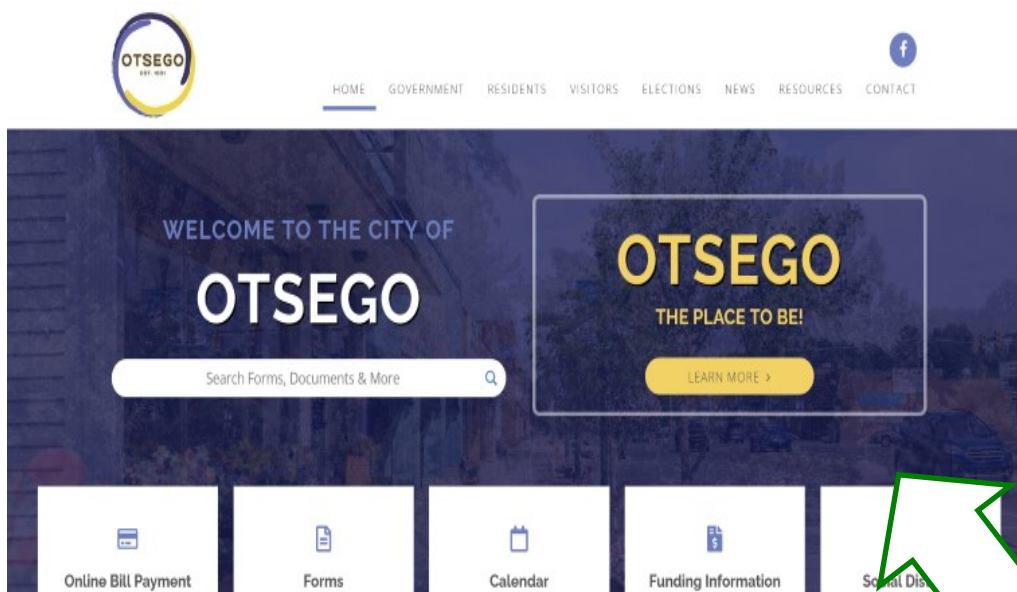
OTSEGO
EST. 1831

f

HOME GOVERNMENT RESIDENTS VISITORS ELECTIONS NEWS RESOURCES CONTACT

WELCOME TO THE CITY OF
OTSEGO

Search Forms, Documents & More

OTSEGO
THE PLACE TO BE!
LEARN MORE ›

Online Bill Payment
Forms
Calendar
Funding Information
So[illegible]al Dis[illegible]